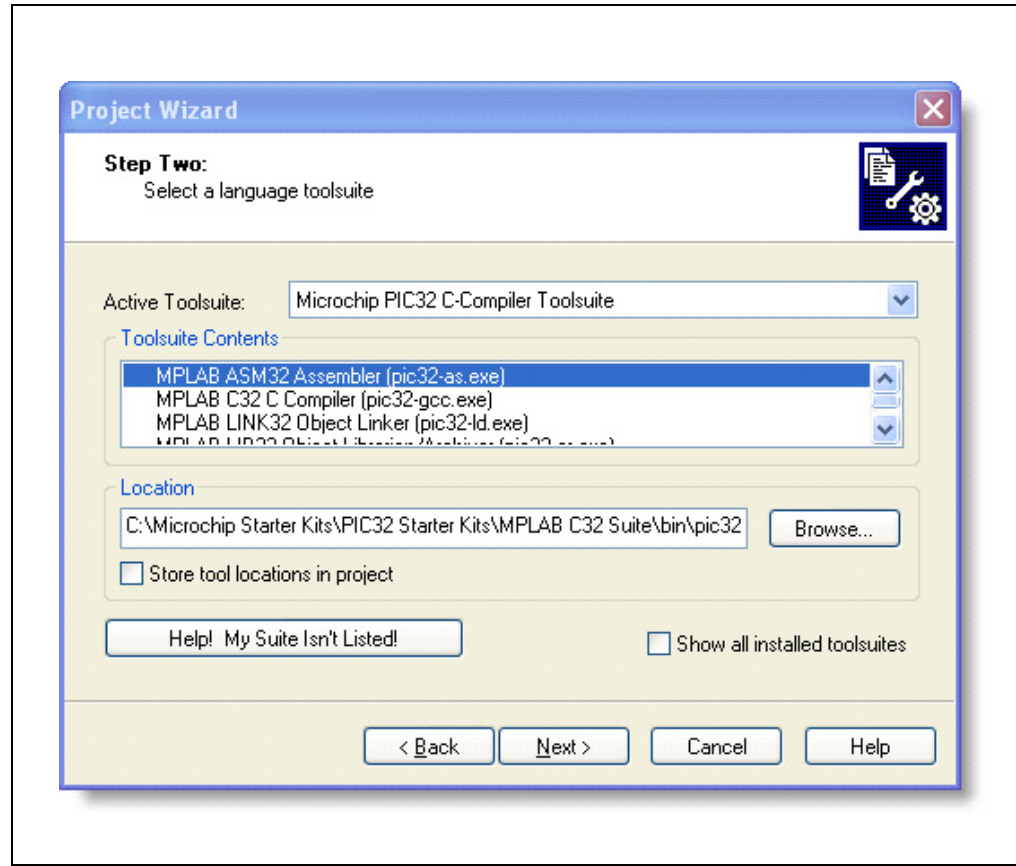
Project Wizard

Step Two:
Select a language toolsuite

Active Toolsuite: Microchip PIC32 C-Compiler Toolsuite

Toolsuite Contents

MPLAB ASM32 Assembler (pic32-as.exe)
MPLAB C32 C Compiler (pic32-gcc.exe)
MPLAB LINK32 Object Linker (pic32-ld.exe)
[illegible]

Location

C:\Microchip Starter Kits\PIC32 Starter Kits\MPLAB C32 Suite\bin\pic32

Browse...

Store tool locations in project

Help! My Suite Isn't Listed!

Show all installed toolsuites

< Back

Next >

Cancel

Help